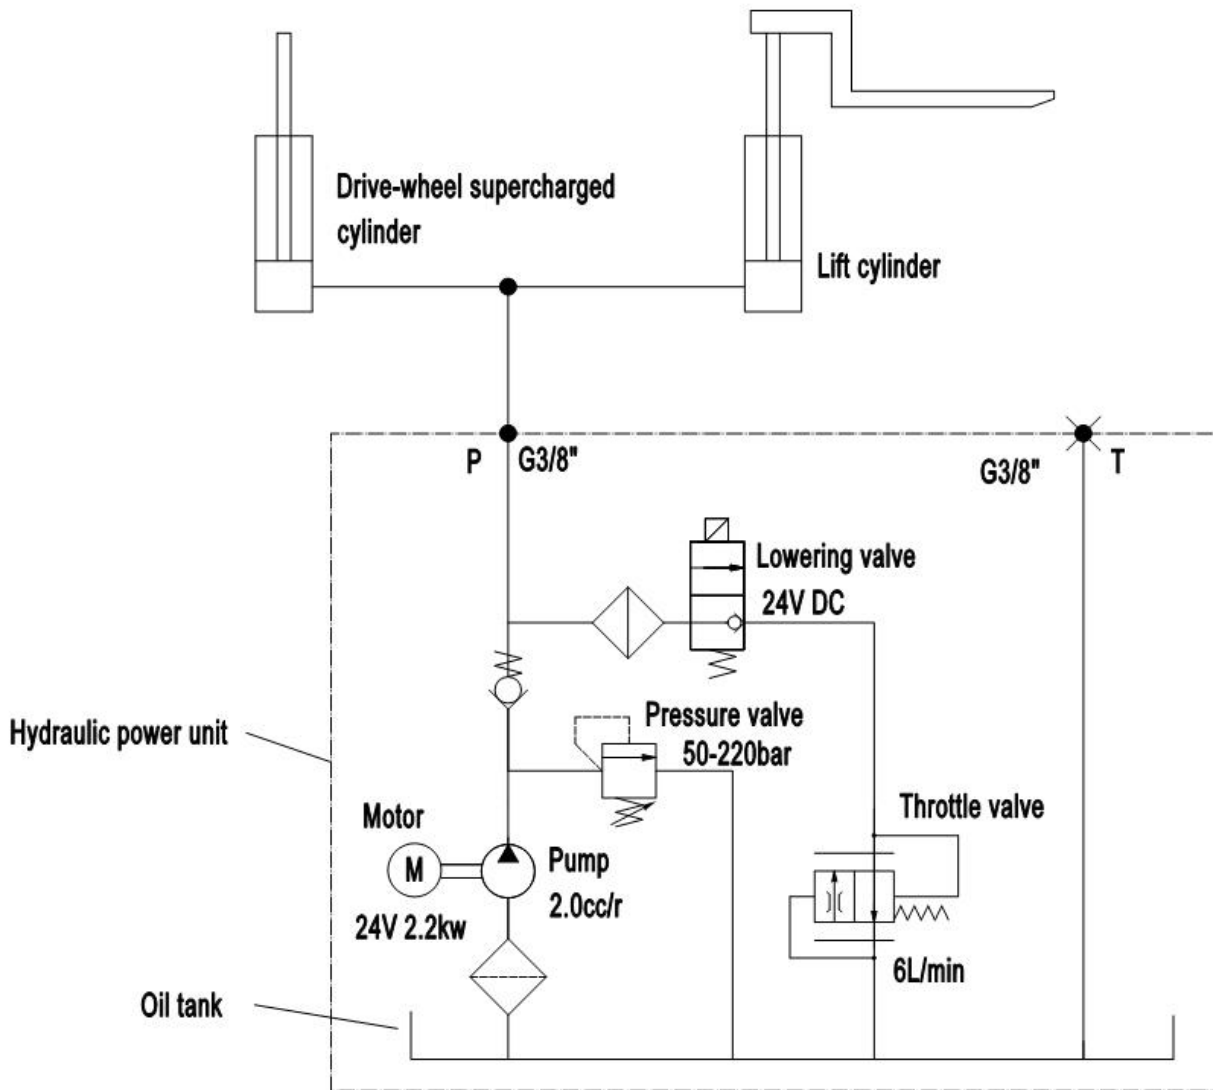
Drive-wheel supercharged cylinder

Lift cylinder

P G3/8"

G3/8" T

Lowering valve
24V DC

Pressure valve
50-220bar

Hydraulic power unit

Throttle valve

Motor

M

Pump
2.0cc/r

24V 2.2kw

6L/min

Oil tank